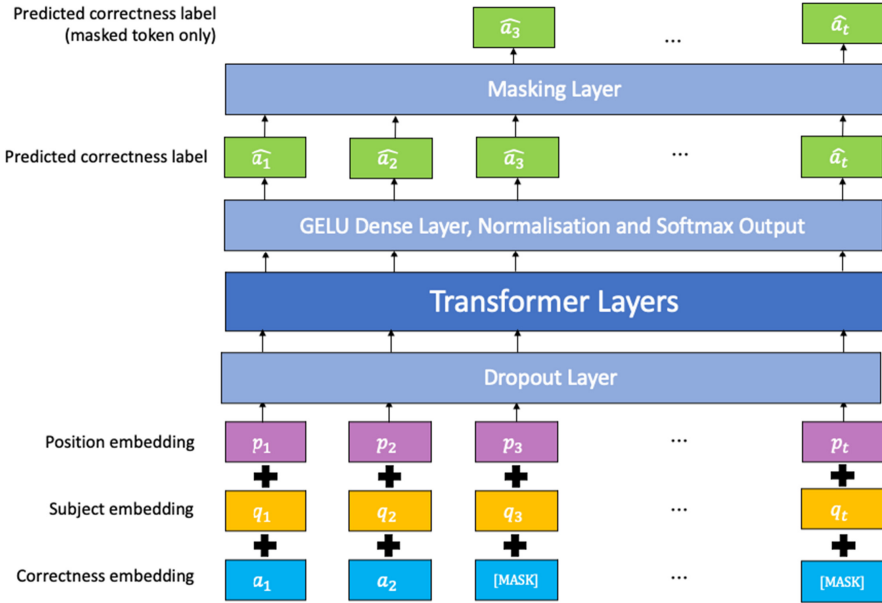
Predicted correctness label (masked token only)

$\widehat{a_3}$ … $\widehat{a_t}$

Masking Layer

Predicted correctness label

$\widehat{a_1}$ $\widehat{a_2}$ $\widehat{a_3}$ … $\widehat{a_t}$

GELU Dense Layer, Normalisation and Softmax Output

Transformer Layers

Dropout Layer

Position embedding $p_1$ $p_2$ $p_3$ … $p_t$

Subject embedding $q_1$ $q_2$ $q_3$ … $q_t$

Correctness embedding $a_1$ $a_2$ [MASK] … [MASK]